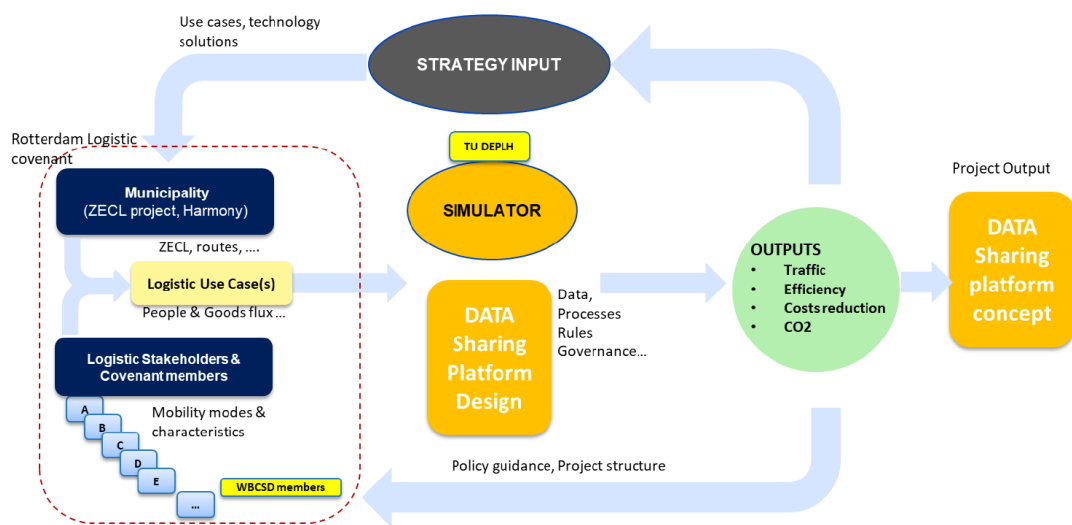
Use cases, technology solutions

STRATEGY INPUT

Rotterdam Logistic covenant

Municipality
(ZECL project, Harmony)

ZECL, routes, ....

Logistic Use Case(s)

People & Goods flux...

Logistic Stakeholders & Covenant members

A
B
C
D
E
...

Mobility modes & characteristics

WBCSD members

TU DEPLH

SIMULATOR

DATA Sharing Platform Design

Data, Processes Rules Governance...

OUTPUTS
• Traffic
• Efficiency
• Costs reduction
• CO2

Project Output

DATA Sharing platform concept

Policy guidance, Project structure